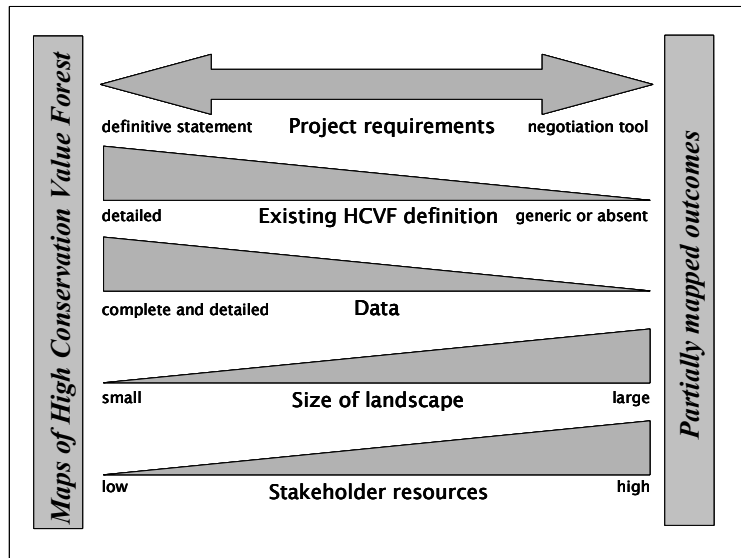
Maps of High Conservation Value Forest

definitive statement
Project requirements
negotiation tool

detailed
Existing HCVF definition
generic or absent

complete and detailed
Data

small
Size of landscape
large

low
Stakeholder resources
high

Partially mapped outcomes